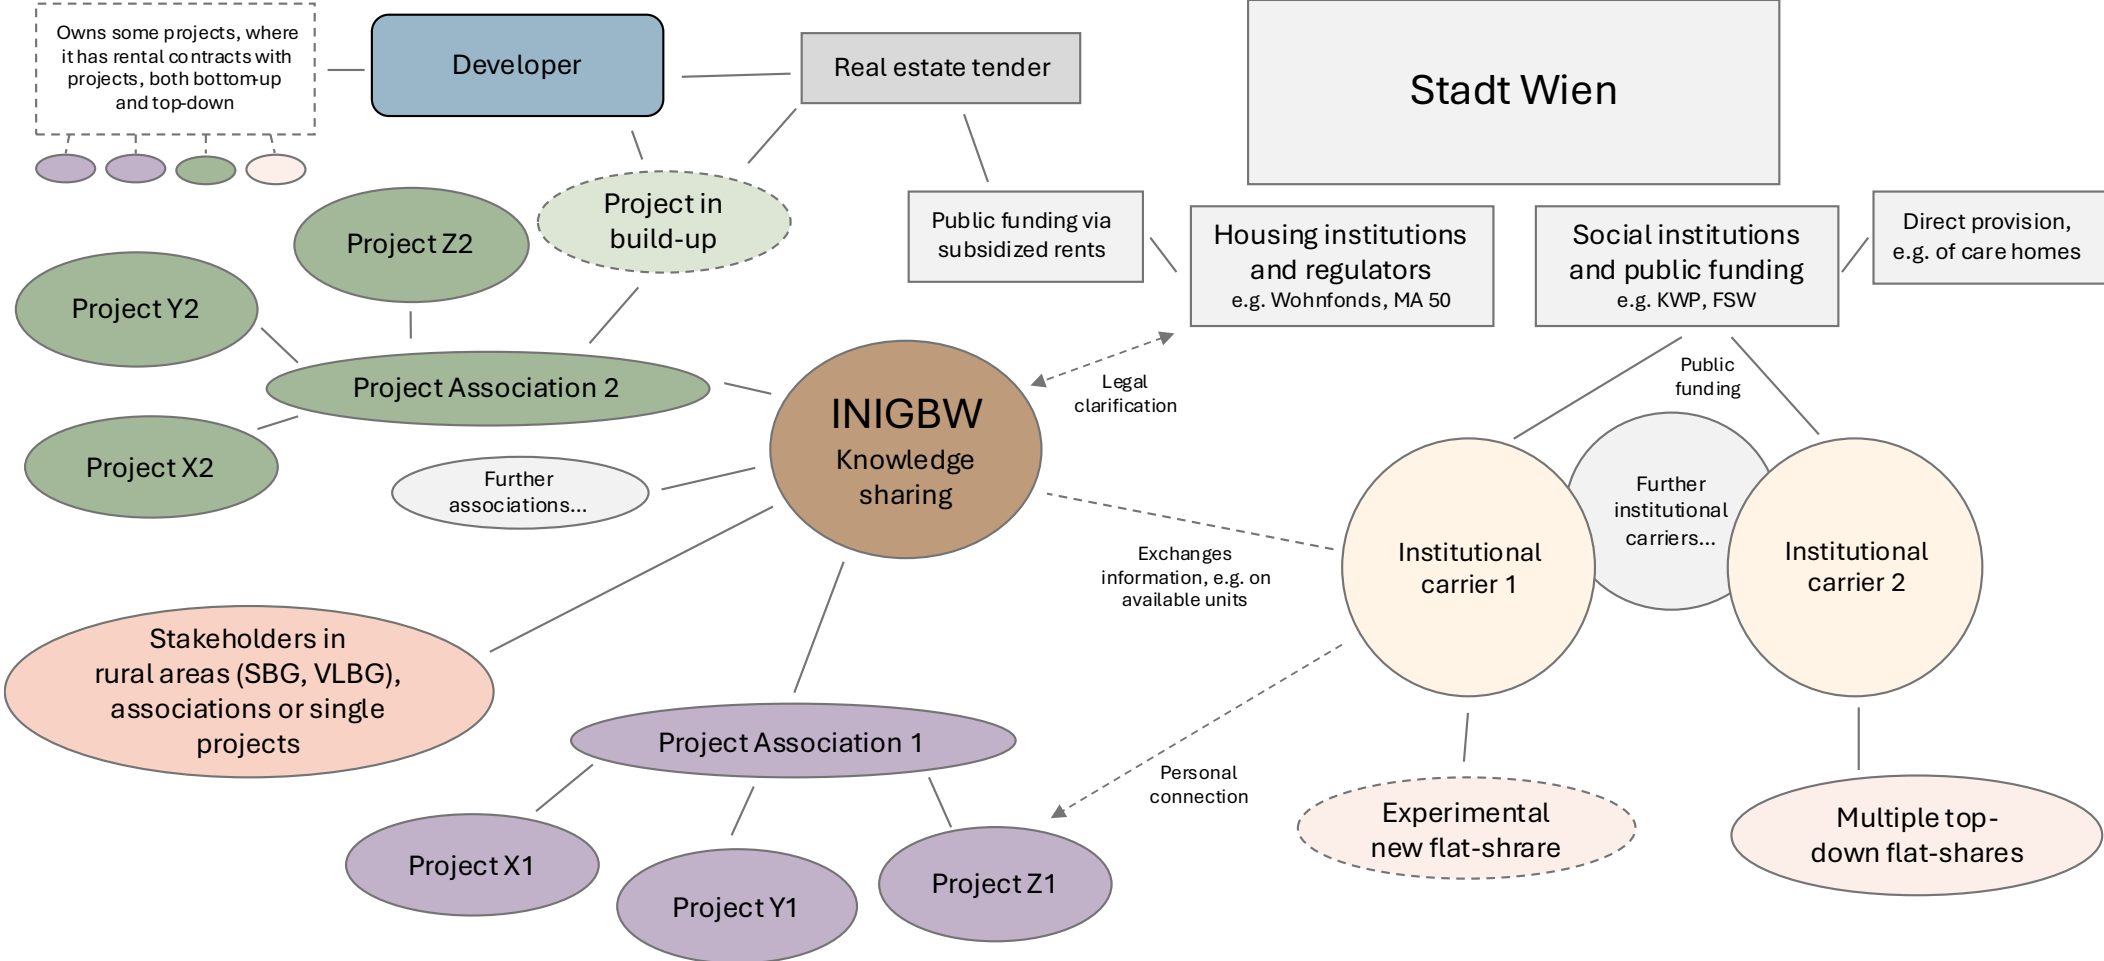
Owns some projects, where it has rental contracts with projects, both bottom-up and top-down

Developer

Real estate tender

Stadt Wien

Project in build-up

Project Z2

Project Y2

Public funding via subsidized rents

Housing institutions and regulators
e.g. Wohnfonds, MA 50

Social institutions and public funding
e.g. KWP, FSW

Direct provision, e.g. of care homes

Project Association 2

INIGBW
Knowledge sharing

Legal clarification

Public funding

Project X2

Further associations...

Further institutional carriers...

Institutional carrier 1

Institutional carrier 2

Exchanges information, e.g. on available units

Stakeholders in rural areas (SBG, VLBG), associations or single projects

Project Association 1

Personal connection

Experimental new flat-share

Multiple top-down flat-shares

Project X1

Project Y1

Project Z1